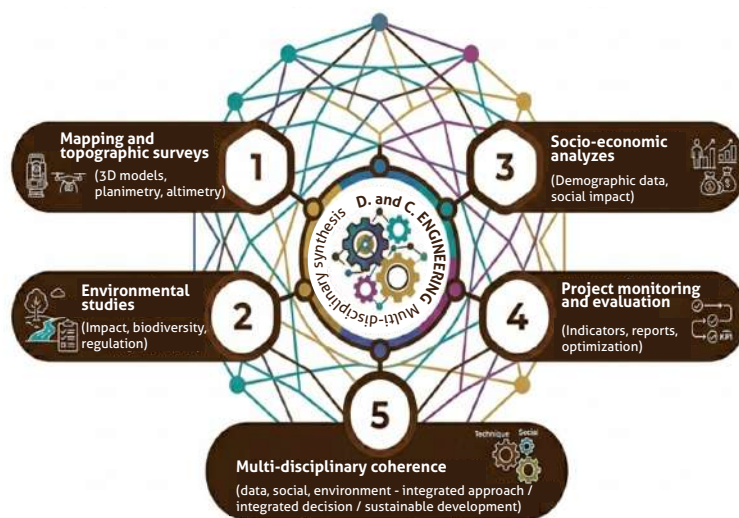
Mapping and topographic surveys
(3D models, planimetry, altimetry)

1

Socio-economic analyzes
(Demographic data, social impact)

3

D. and C. ENGINEERING
Multi-disciplinary synthesis

Environmental studies
(Impact, biodiversity, regulation)

2

Project monitoring and evaluation
(Indicators, reports, optimization)

4

KPI

5

Technique Social

Multi-disciplinary coherence
(data, social, environment - integrated approach / integrated decision / sustainable development)